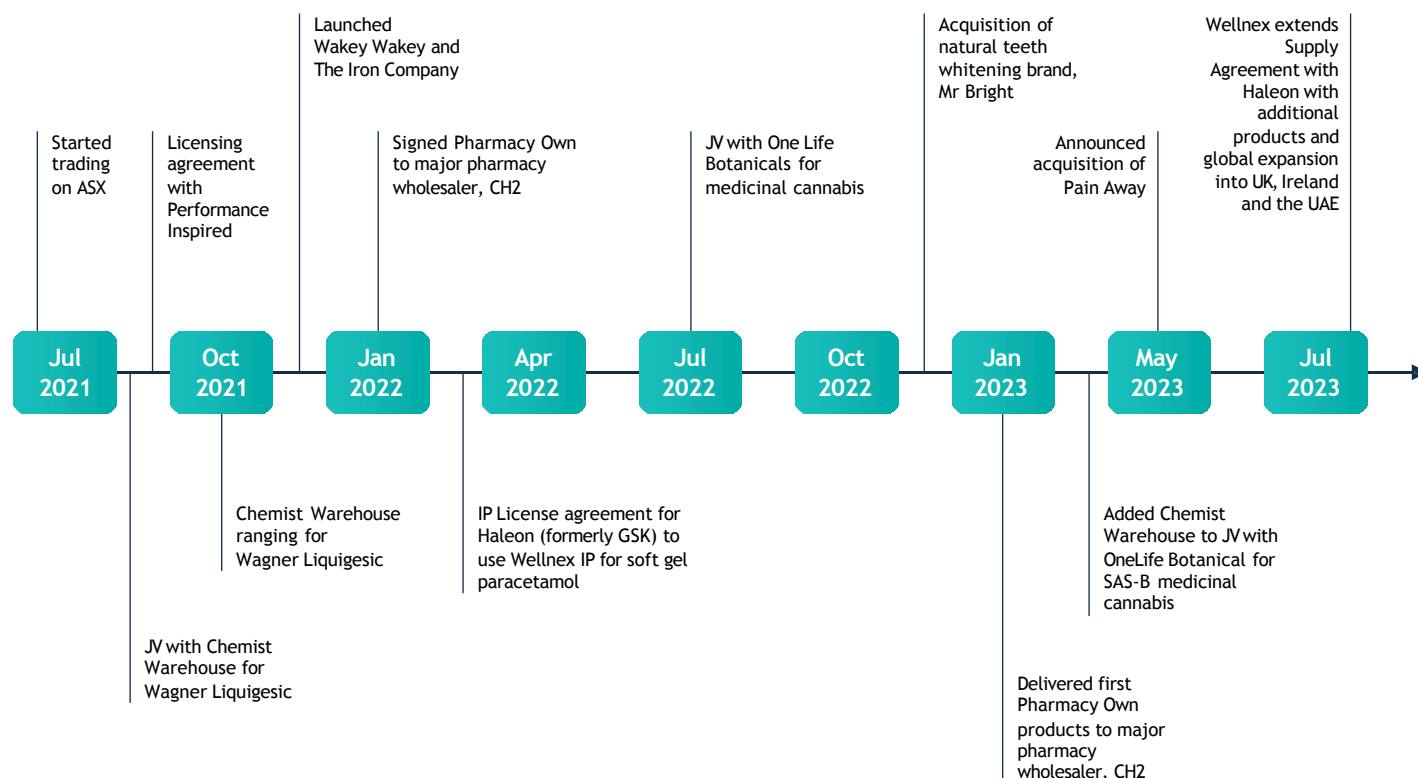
Launched Wakey Wakey and The Iron Company

Acquisition of natural teeth whitening brand, Mr Bright

Wellnex extends Supply Agreement with Haleon with additional products and global expansion into UK, Ireland and the UAE

Started trading on ASX

Licensing agreement with Performance Inspired

Signed Pharmacy Own to major pharmacy wholesaler, CH2

JV with One Life Botanicals for medicinal cannabis

Announced acquisition of Pain Away

Jul 2021

Oct 2021

Jan 2022

Apr 2022

Jul 2022

Oct 2022

Jan 2023

May 2023

Jul 2023

Chemist Warehouse ranging for Wagner Liquigesic

IP License agreement for Haleon (formerly GSK) to use Wellnex IP for soft gel paracetamol

Added Chemist Warehouse to JV with OneLife Botanical for SAS-B medicinal cannabis

JV with Chemist Warehouse for Wagner Liquigesic

Delivered first Pharmacy Own products to major pharmacy wholesaler, CH2